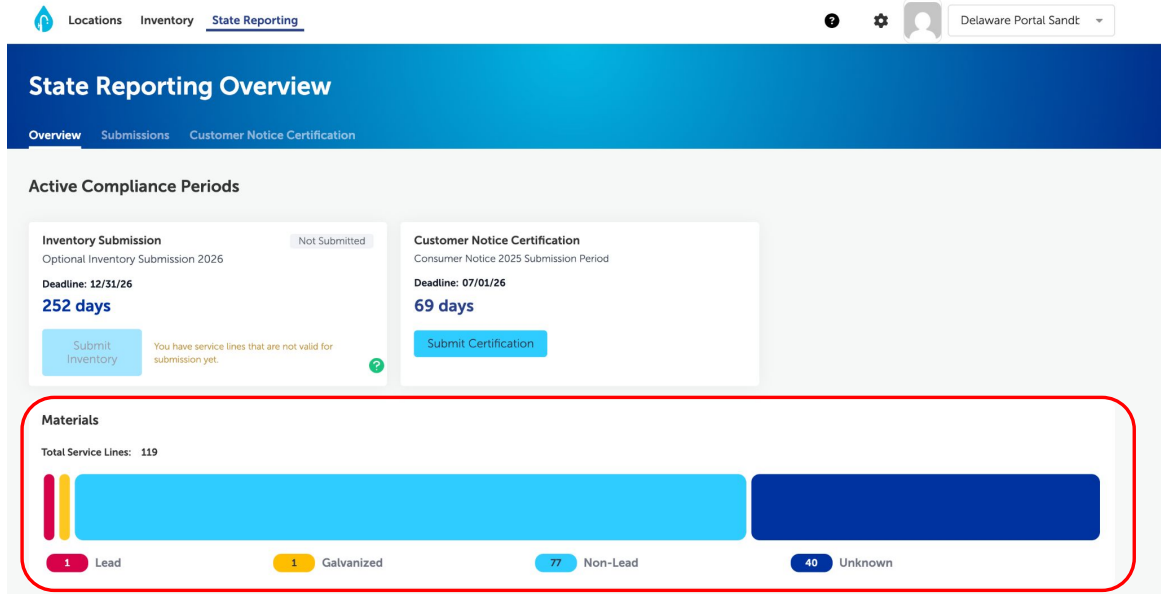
Locations Inventory State Reporting

Delaware Portal Sandt

State Reporting Overview

Overview Submissions Customer Notice Certification

Active Compliance Periods

Inventory Submission
Not Submitted
Optional Inventory Submission 2026
Deadline: 12/31/26
252 days
Submit Inventory
You have service lines that are not valid for submission yet.

Customer Notice Certification
Consumer Notice 2025 Submission Period
Deadline: 07/01/26
69 days
Submit Certification

Materials
Total Service Lines: 119

1 Lead
1 Galvanized
77 Non-Lead
40 Unknown